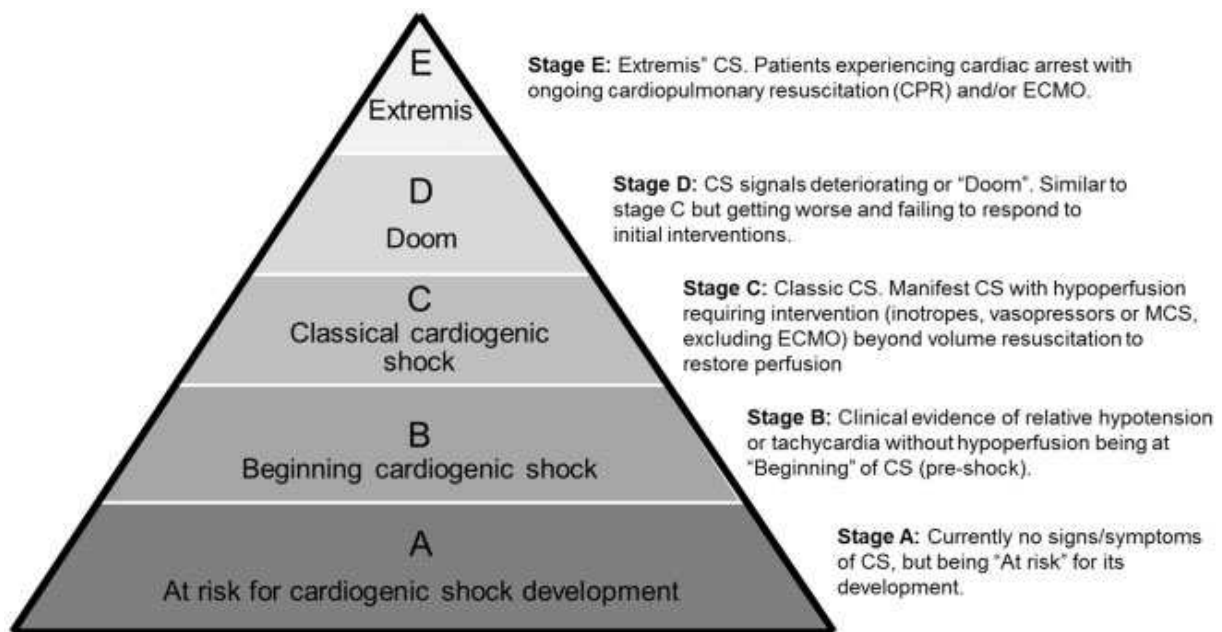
E
Extremis

Stage E: Extremis" CS. Patients experiencing cardiac arrest with ongoing cardiopulmonary resuscitation (CPR) and/or ECMO.

D
Doom

Stage D: CS signals deteriorating or "Doom". Similar to stage C but getting worse and failing to respond to initial interventions.

C
Classical cardiogenic shock

Stage C: Classic CS. Manifest CS with hypoperfusion requiring intervention (inotropes, vasopressors or MCS, excluding ECMO) beyond volume resuscitation to restore perfusion

B
Beginning cardiogenic shock

Stage B: Clinical evidence of relative hypotension or tachycardia without hypoperfusion being at "Beginning" of CS (pre-shock).

A
At risk for cardiogenic shock development

Stage A: Currently no signs/symptoms of CS, but being "At risk" for its development.